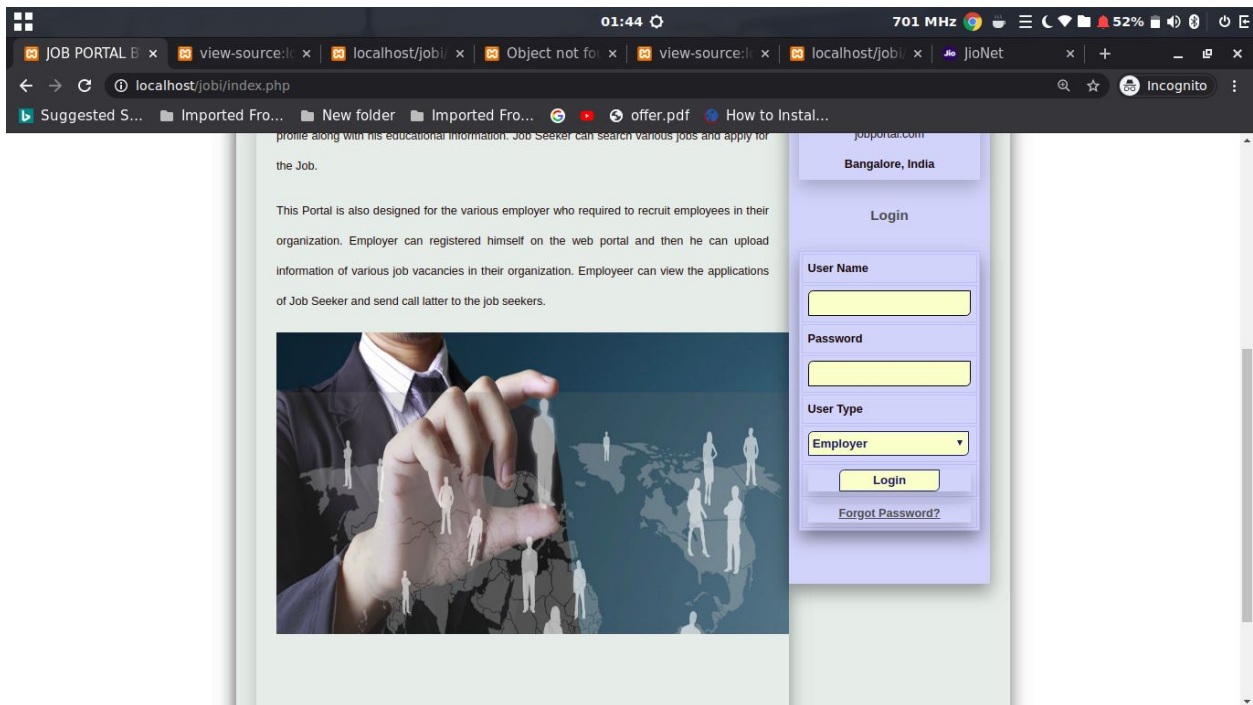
01:44
701 MHz 52%

JOB PORTAL B × | view-source:l × | localhost/jobi/ × | Object not fo × | view-source:l × | localhost/jobi/ × | JioNet ×

localhost/jobi/index.php

Incognito

Suggested S... Imported Fro... New folder Imported Fro... offer.pdf How to Instal...

profile along with his educational information. Job Seeker can search various jobs and apply for the Job.

This Portal is also designed for the various employer who required to recruit employees in their organization. Employer can registered himself on the web portal and then he can upload information of various job vacancies in their organization. Employeer can view the applications of Job Seeker and send call latter to the job seekers.

jobportal.com

Bangalore, India

Login

User Name

Password

User Type

Employer

Login

Forgot Password?